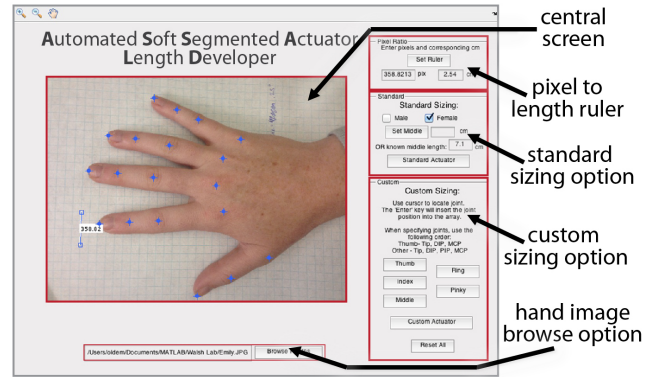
Automated Soft Segmented Actuator Length Developer

central screen

Pixel Ratio
Enter pixels and corresponding cm
Set Ruler
358.8213 pix 2.54 cm

pixel to length ruler

Standard
Standard Sizing:
Male Female
Set Middle cm
OR known middle length: 7.1 cm
Standard Actuator

standard sizing option

Custom
Custom Sizing:
Use cursor to locate joint. The 'Enter' key will insert the joint position into the array.
When specifying joints, use the following order:
Thumb- Tip, DIP, MCP
Other - Tip, DIP, PIP, MCP
Thumb
Ring
Index
Pinky
Middle
Custom Actuator
Reset All

custom sizing option

358.82

/Users/oldem/Documents/MATLAB/Walsh Lab/Emily.JPG
Browse

hand image browse option